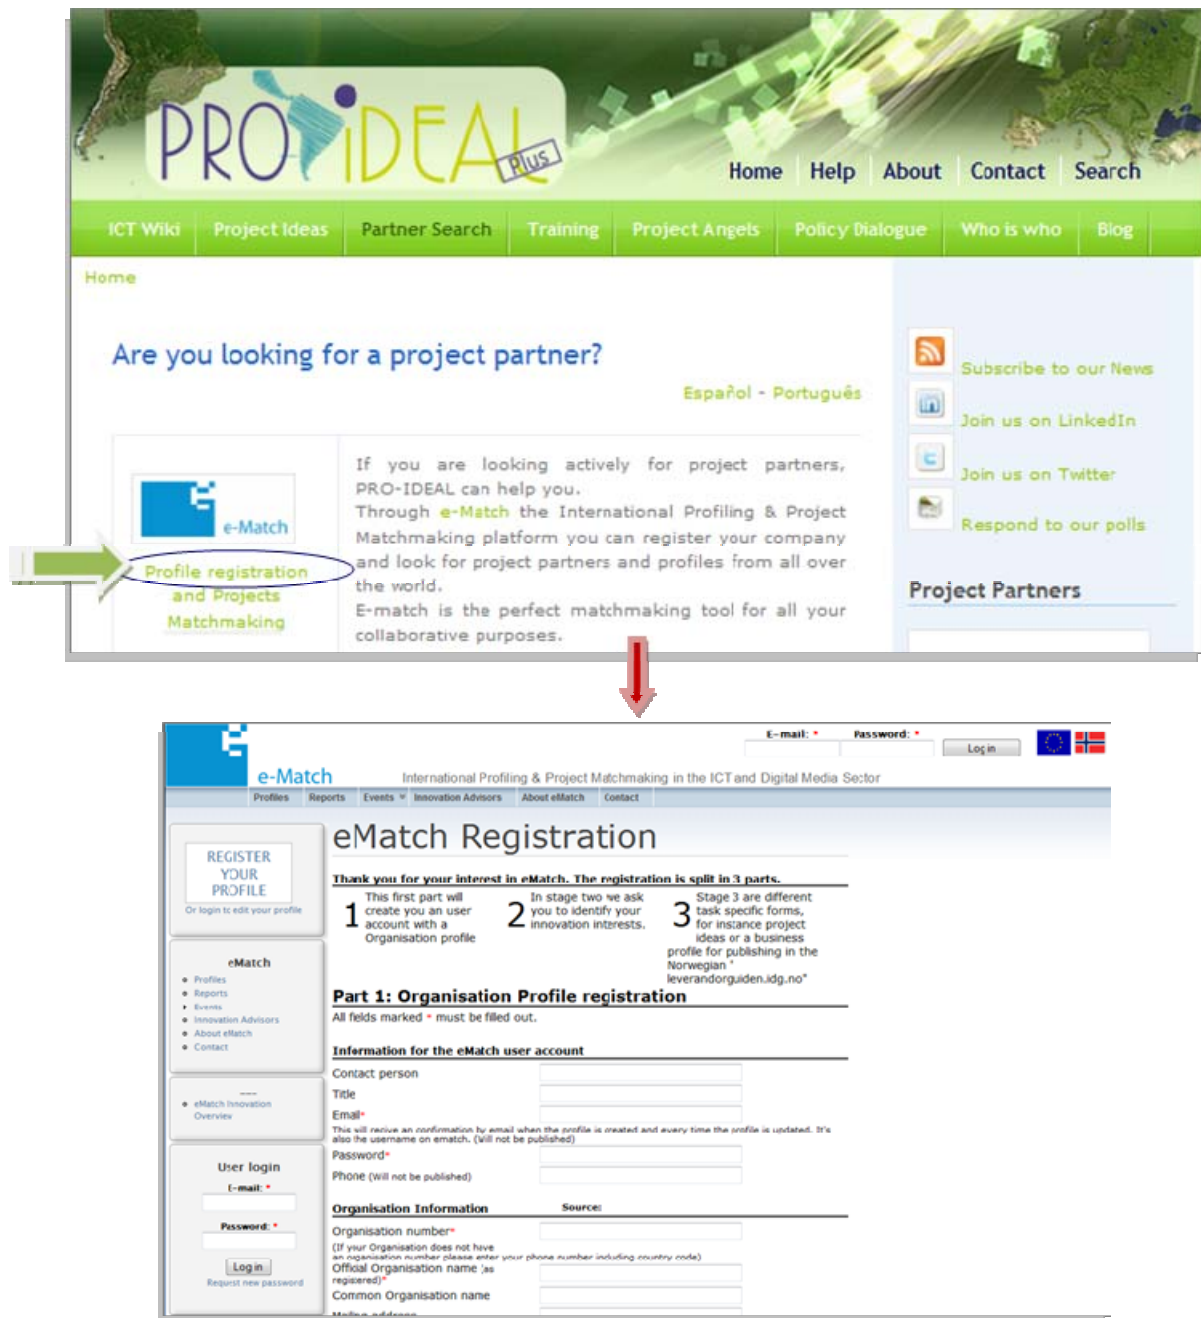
PRO IDEAL Plus

Home | Help | About | Contact | Search

ICT Wiki | Project Ideas | Partner Search | Training | Project Angels | Policy Dialogue | Who is who | Blog

Home

Are you looking for a project partner?

Español - Português

e-Match

Profile registration and Projects Matchmaking

If you are looking actively for project partners, PRO-IDEAL can help you.
Through e-Match the International Profiling & Project Matchmaking platform you can register your company and look for project partners and profiles from all over the world.
E-match is the perfect matchmaking tool for all your collaborative purposes.

Subscribe to our News
Join us on LinkedIn
Join us on Twitter
Respond to our polls

Project Partners

E-mail: * Password: * Log in

e-Match International Profiling & Project Matchmaking in the ICT and Digital Media Sector

Profiles | Reports | Events | Innovation Advisors | About eMatch | Contact

REGISTER YOUR PROFILE
Or login to edit your profile

eMatch
Profiles
Reports
Events
Innovation Advisors
About eMatch
Contact

eMatch Innovation Overview

User login
E-mail: *
Password: *
Log in
Request new password

eMatch Registration

Thank you for your interest in eMatch. The registration is split in 3 parts.

1 This first part will create you an user account with a Organisation profile

2 In stage two we ask you to identify your innovation interests.

3 Stage 3 are different task specific forms, for instance project ideas or a business profile for publishing in the Norwegian " leverandorguiden.idg.no"

Part 1: Organisation Profile registration

All fields marked * must be filled out.

Information for the eMatch user account

Contact person
Title
Email*
This will recive an confirmation by email when the profile is created and every time the profile is updated. It's also the username on ematch. (Will not be published)
Password*
Phone (Will not be published)

Organisation Information Source:

Organisation number*
(If your Organisation does not have an organisation number please enter your phone number including country code)
Official Organisation name (as registered)*
Common Organisation name
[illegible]